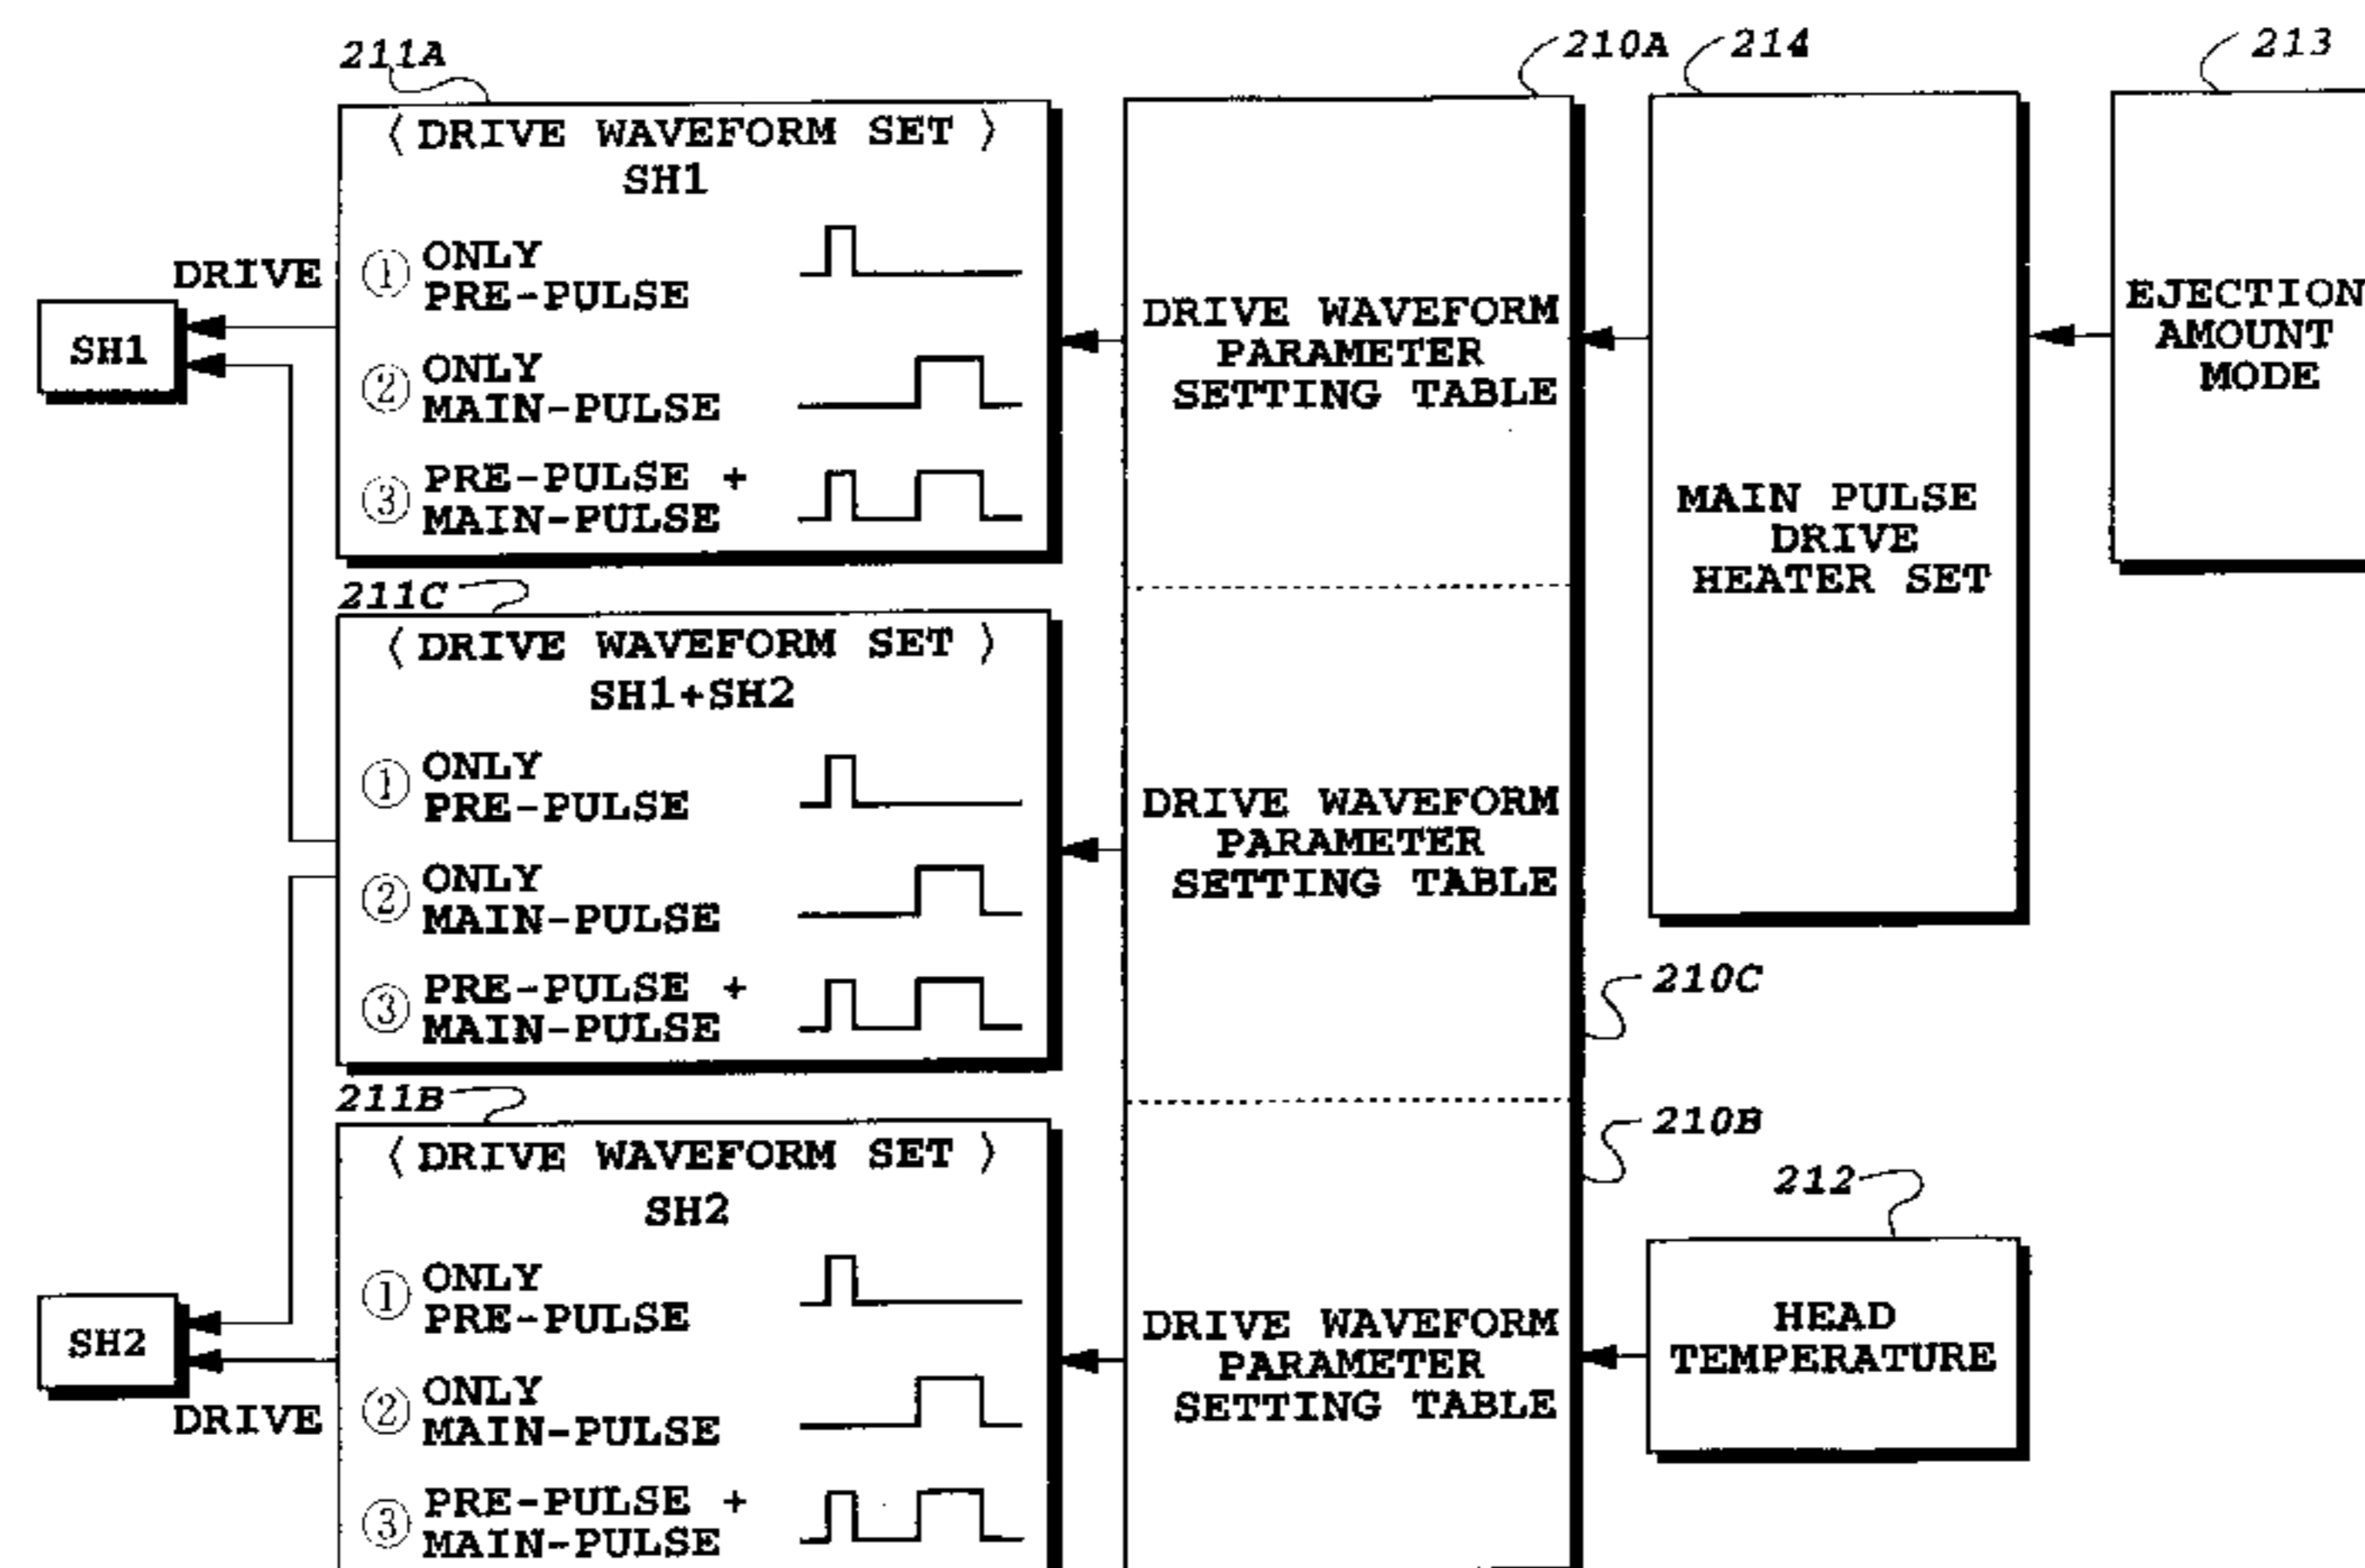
211A

〈 DRIVE WAVEFORM SET 〉
SH1

① ONLY PRE-PULSE
② ONLY MAIN-PULSE
③ PRE-PULSE + MAIN-PULSE

DRIVE

SH1

211C

〈 DRIVE WAVEFORM SET 〉
SH1+SH2

① ONLY PRE-PULSE
② ONLY MAIN-PULSE
③ PRE-PULSE + MAIN-PULSE

211B

〈 DRIVE WAVEFORM SET 〉
SH2

① ONLY PRE-PULSE
② ONLY MAIN-PULSE
③ PRE-PULSE + MAIN-PULSE

SH2

DRIVE

210A

DRIVE WAVEFORM PARAMETER SETTING TABLE

DRIVE WAVEFORM PARAMETER SETTING TABLE

DRIVE WAVEFORM PARAMETER SETTING TABLE

210C

210B

214

MAIN PULSE DRIVE HEATER SET

213

EJECTION AMOUNT MODE

212

HEAD TEMPERATURE